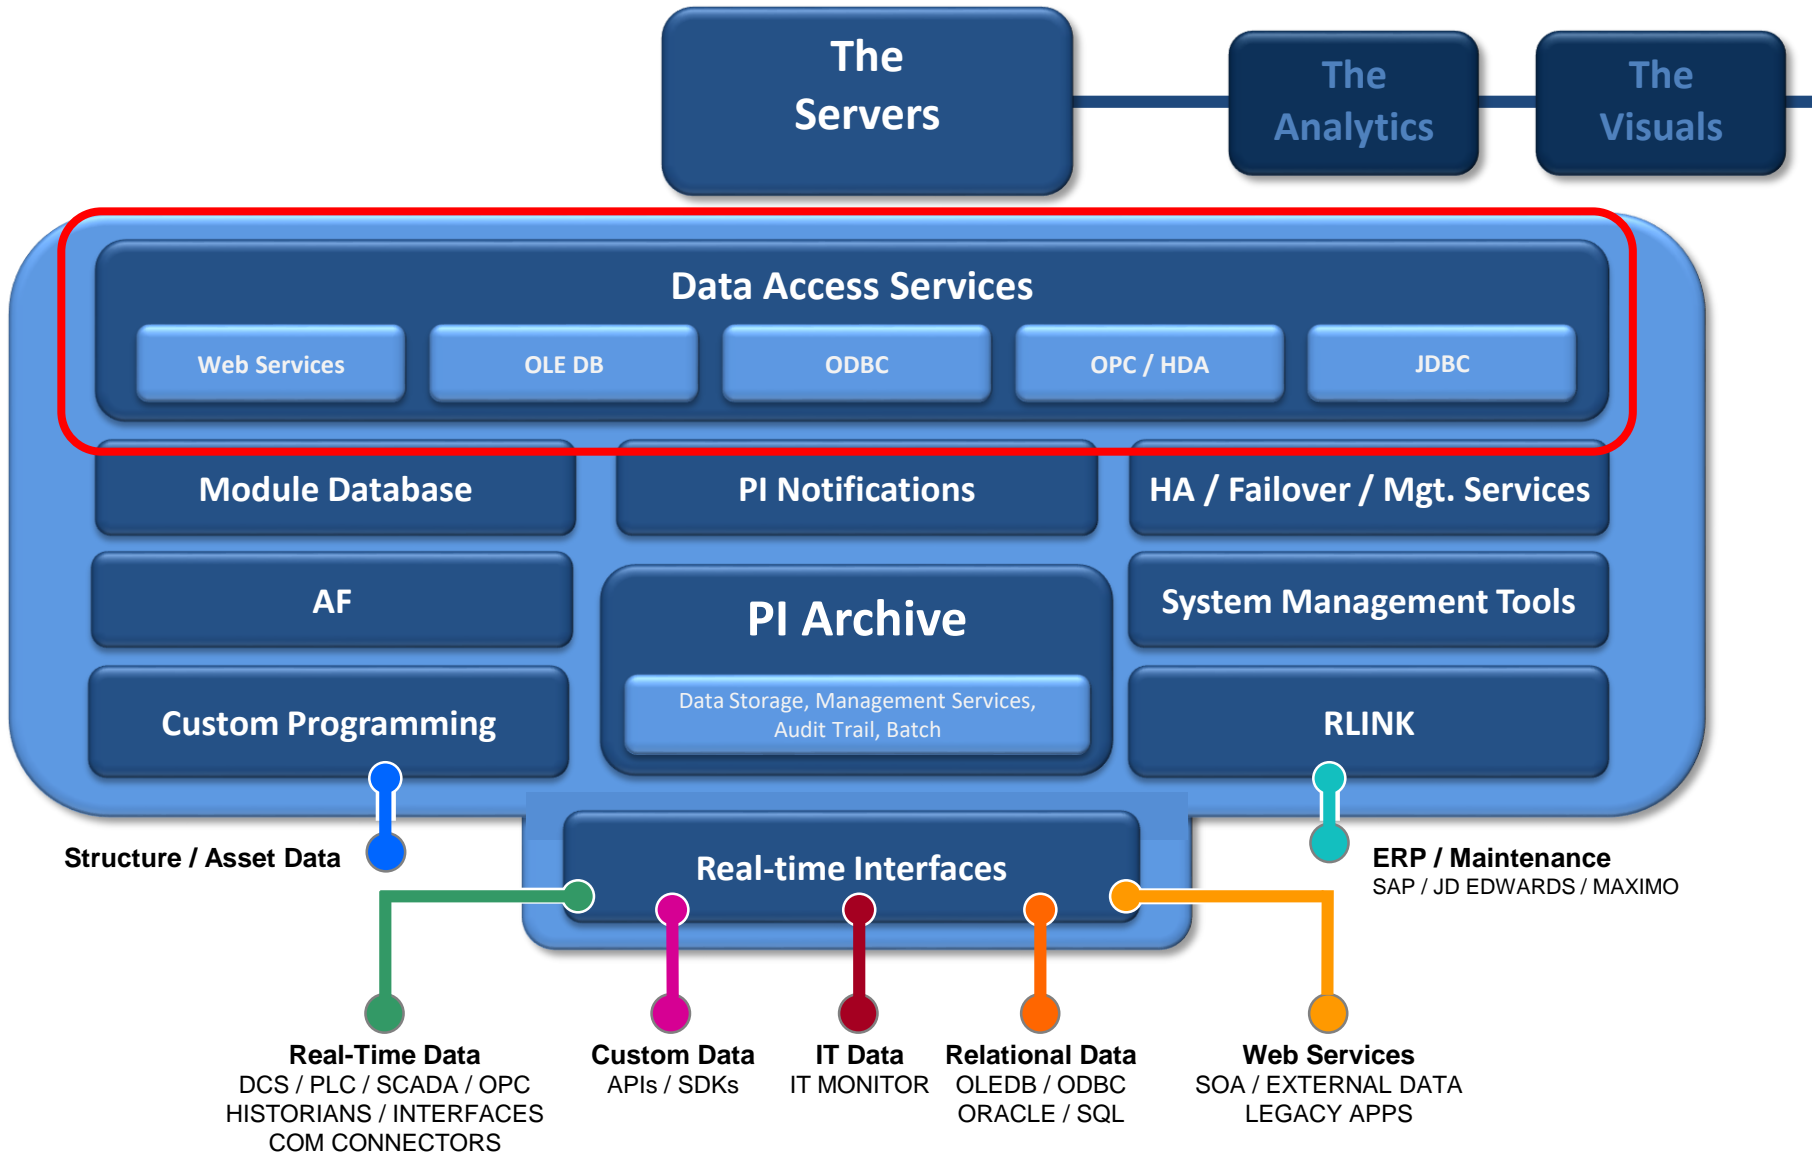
The Servers

The Analytics

The Visuals

Data Access Services

Web Services

OLE DB

ODBC

OPC / HDA

JDBC

Module Database

PI Notifications

HA / Failover / Mgt. Services

AF

PI Archive

Data Storage, Management Services, Audit Trail, Batch

System Management Tools

Custom Programming

RLINK

Structure / Asset Data

Real-time Interfaces

ERP / Maintenance
SAP / JD EDWARDS / MAXIMO

Real-Time Data
DCS / PLC / SCADA / OPC
HISTORIANS / INTERFACES
COM CONNECTORS

Custom Data
APIs / SDKs

IT Data
IT MONITOR

Relational Data
OLEDB / ODBC
ORACLE / SQL

Web Services
SOA / EXTERNAL DATA
LEGACY APPS